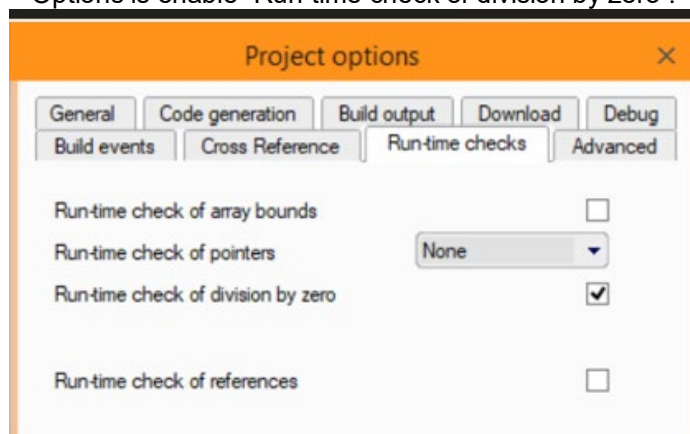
Options is enable "Run-time check of division by zero".

Project options ×

General | Code generation | Build output | Download | Debug
Build events | Cross Reference | Run-time checks | Advanced

Run-time check of array bounds ☐
Run-time check of pointers None
Run-time check of division by zero ☑

Run-time check of references ☐